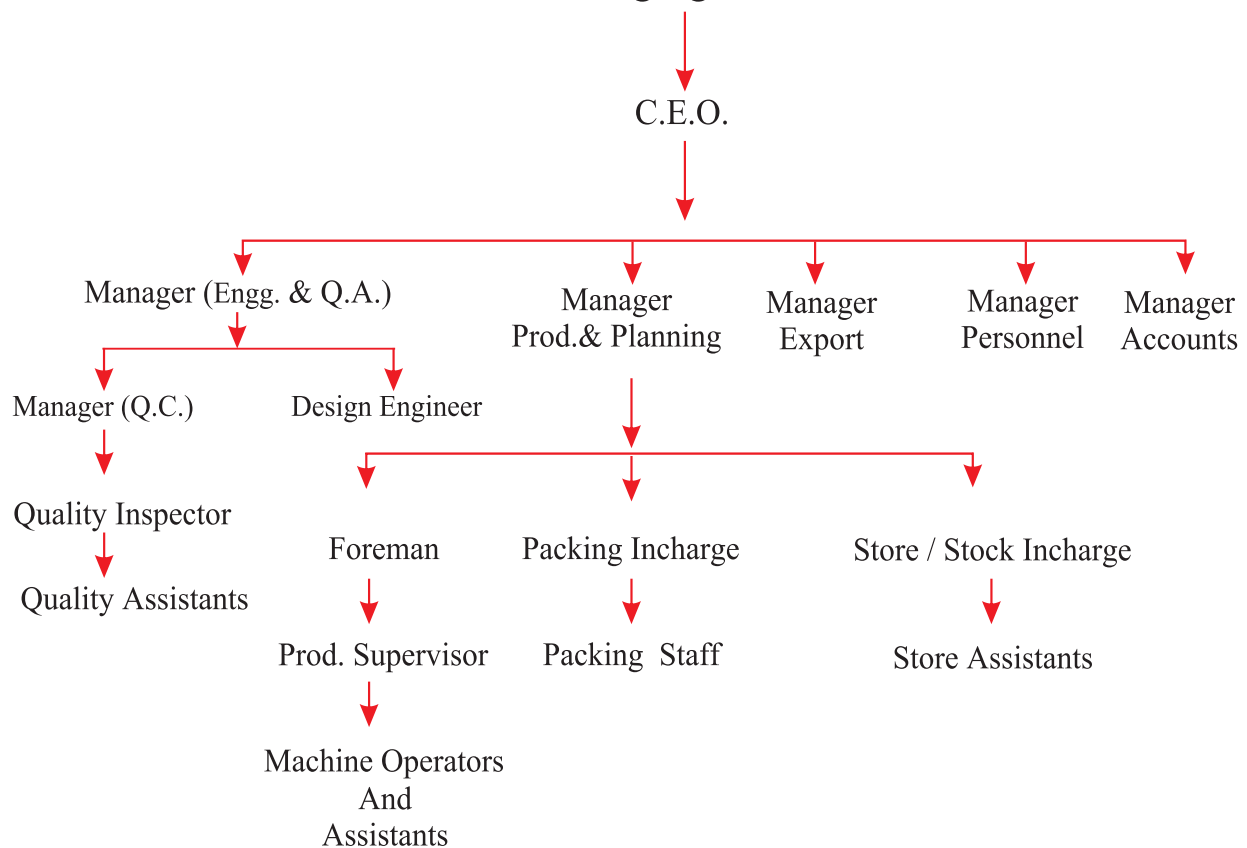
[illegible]

C.E.O.

Manager (Engg. & Q.A.)

Manager Prod.& Planning

Manager Export

Manager Personnel

Manager Accounts

Manager (Q.C.)

Design Engineer

Quality Inspector

Quality Assistants

Foreman

Prod. Supervisor

Machine Operators And Assistants

Packing Incharge

Packing Staff

Store / Stock Incharge

Store Assistants